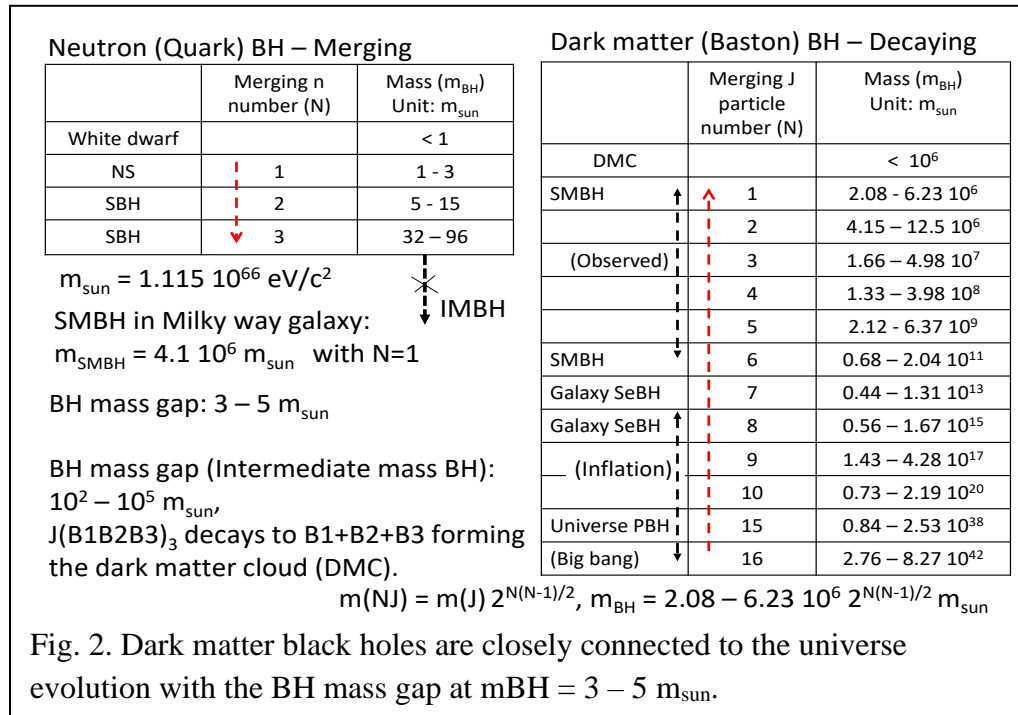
Neutron (Quark) BH – Merging

| | Merging n number (N) | Mass ($m_{BH}$) Unit: $m_{sun}$ |
|---|---|---|
| White dwarf | | < 1 |
| NS | 1 | 1 - 3 |
| SBH | 2 | 5 - 15 |
| SBH | 3 | 32 – 96 |

$m_{sun}$ = 1.115 $10^{66}$ eV/$c^2$

IMBH

SMBH in Milky way galaxy:
$m_{SMBH}$ = 4.1 $10^6$ $m_{sun}$ with N=1

BH mass gap: 3 – 5 $m_{sun}$

BH mass gap (Intermediate mass BH): $10^2$ – $10^5$ $m_{sun}$,
$J(B1B2B3)_3$ decays to B1+B2+B3 forming the dark matter cloud (DMC).

Dark matter (Baston) BH – Decaying

| | Merging J particle number (N) | Mass ($m_{BH}$) Unit: $m_{sun}$ |
|---|---|---|
| DMC | | < $10^6$ |
| SMBH | 1 | 2.08 - 6.23 $10^6$ |
| | 2 | 4.15 – 12.5 $10^6$ |
| (Observed) | 3 | 1.66 – 4.98 $10^7$ |
| | 4 | 1.33 – 3.98 $10^8$ |
| | 5 | 2.12 - 6.37 $10^9$ |
| SMBH | 6 | 0.68 – 2.04 $10^{11}$ |
| Galaxy SeBH | 7 | 0.44 – 1.31 $10^{13}$ |
| Galaxy SeBH | 8 | 0.56 – 1.67 $10^{15}$ |
| (Inflation) | 9 | 1.43 – 4.28 $10^{17}$ |
| | 10 | 0.73 – 2.19 $10^{20}$ |
| Universe PBH | 15 | 0.84 – 2.53 $10^{38}$ |
| (Big bang) | 16 | 2.76 – 8.27 $10^{42}$ |

m(NJ) = m(J) $2^{N(N-1)/2}$, $m_{BH}$ = 2.08 – 6.23 $10^6$ $2^{N(N-1)/2}$ $m_{sun}$

Fig. 2. Dark matter black holes are closely connected to the universe evolution with the BH mass gap at mBH = 3 – 5 $m_{sun}$.